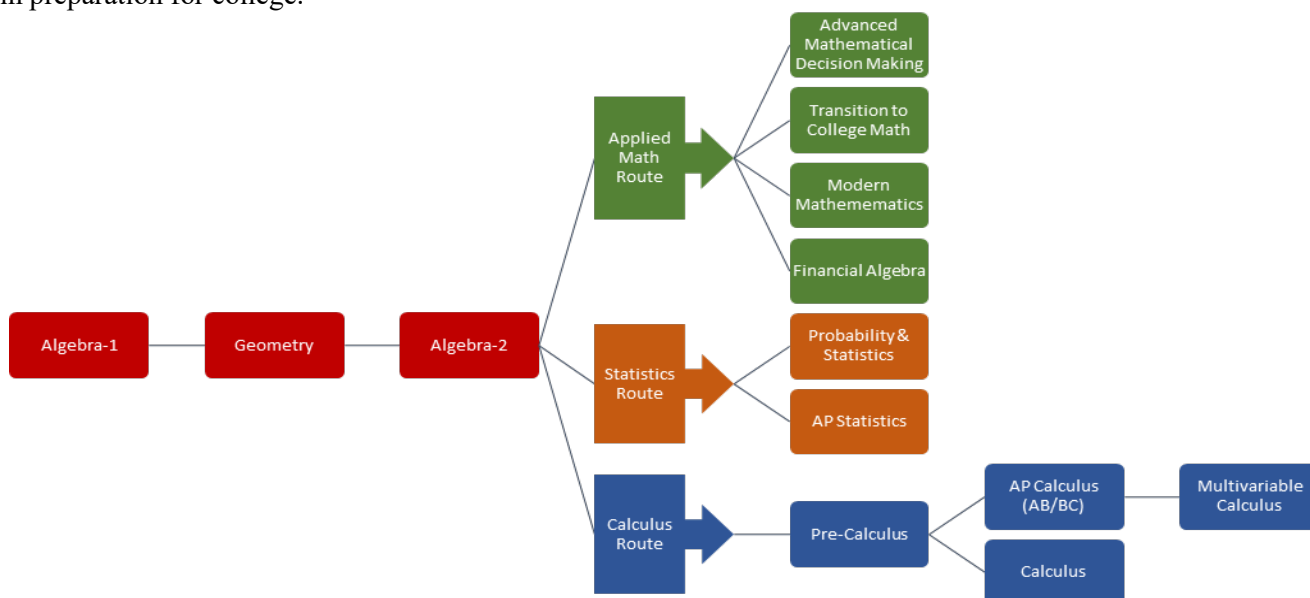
in preparation for college.

Algebra-1

Geometry

Algebra-2

Applied Math Route

Advanced Mathematical Decision Making

Transition to College Math

Modern Mathemematics

Financial Algebra

Statistics Route

Probability & Statistics

AP Statistics

Calculus Route

Pre-Calculus

AP Calculus (AB/BC)

Multivariable Calculus

Calculus